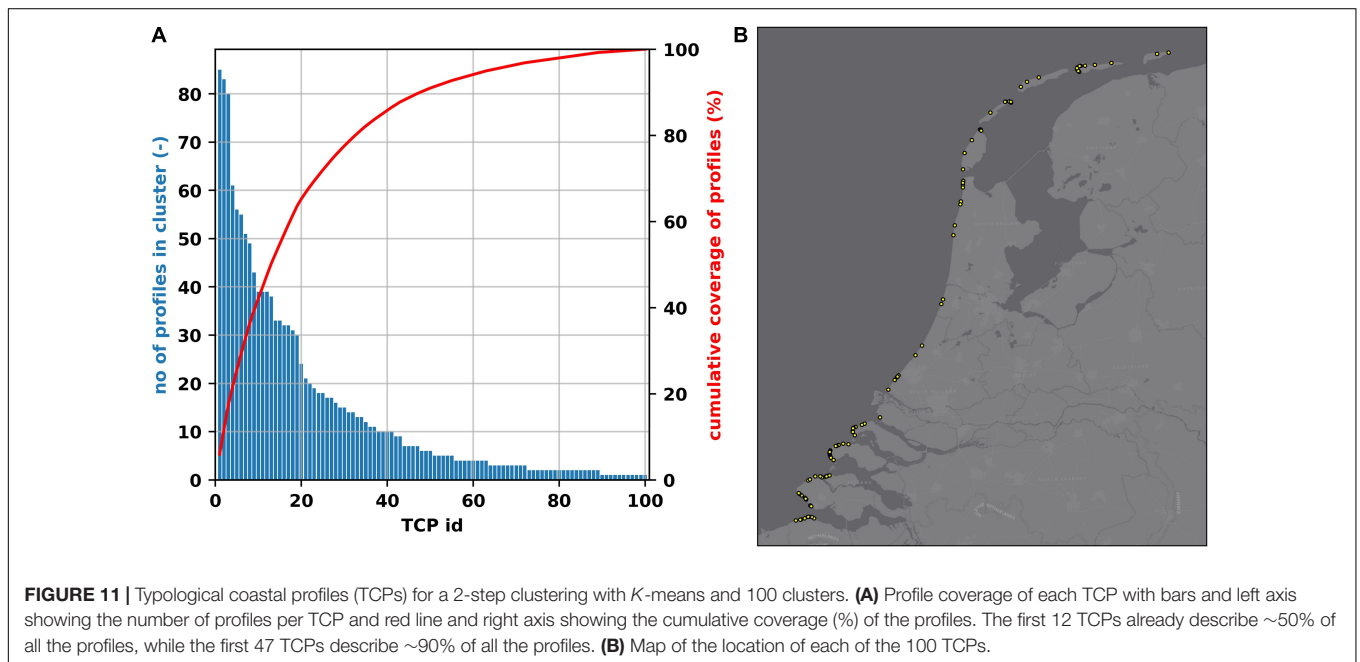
A

no of profiles in cluster (-)

80
70
60
50
40
30
20
10
0

0
20
40
60
80
100

TCP id

100
80
60
40
20
0

cumulative coverage of profiles (%)

B

FIGURE 11 | Typological coastal profiles (TCPs) for a 2-step clustering with K-means and 100 clusters. (A) Profile coverage of each TCP with bars and left axis showing the number of profiles per TCP and red line and right axis showing the cumulative coverage (%) of the profiles. The first 12 TCPs already describe ∼50% of all the profiles, while the first 47 TCPs describe ∼90% of all the profiles. (B) Map of the location of each of the 100 TCPs.